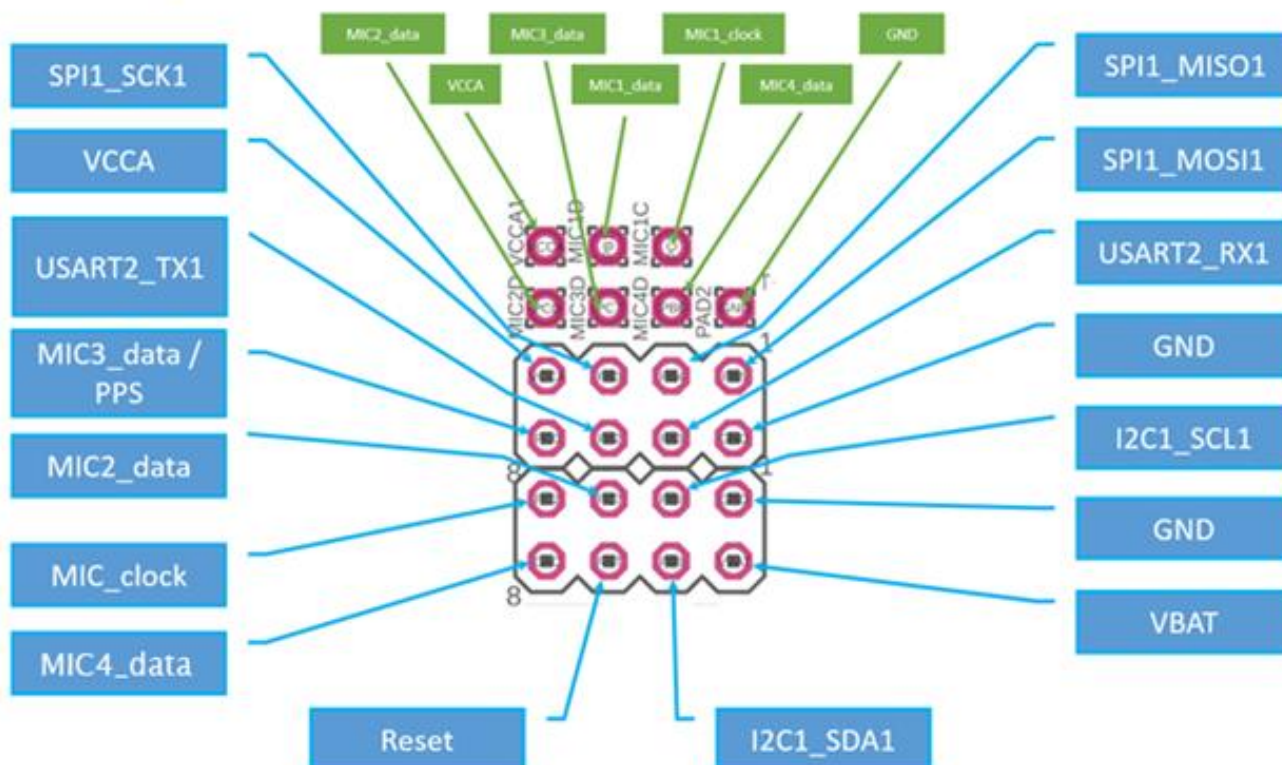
MIC2_data
MIC3_data
MIC1_clock
GND
VCCA
MIC1_data
MIC4_data

SPI1_SCK1
VCCA
USART2_TX1
MIC3_data / PPS
MIC2_data
MIC_clock
MIC4_data

VCCA1
MIC1D
MIC1C
MIC2D
MIC3D
MIC4D
PAD2
1
8
1
8

SPI1_MISO1
SPI1_MOSI1
USART2_RX1
GND
I2C1_SCL1
GND
VBAT

Reset
I2C1_SDA1